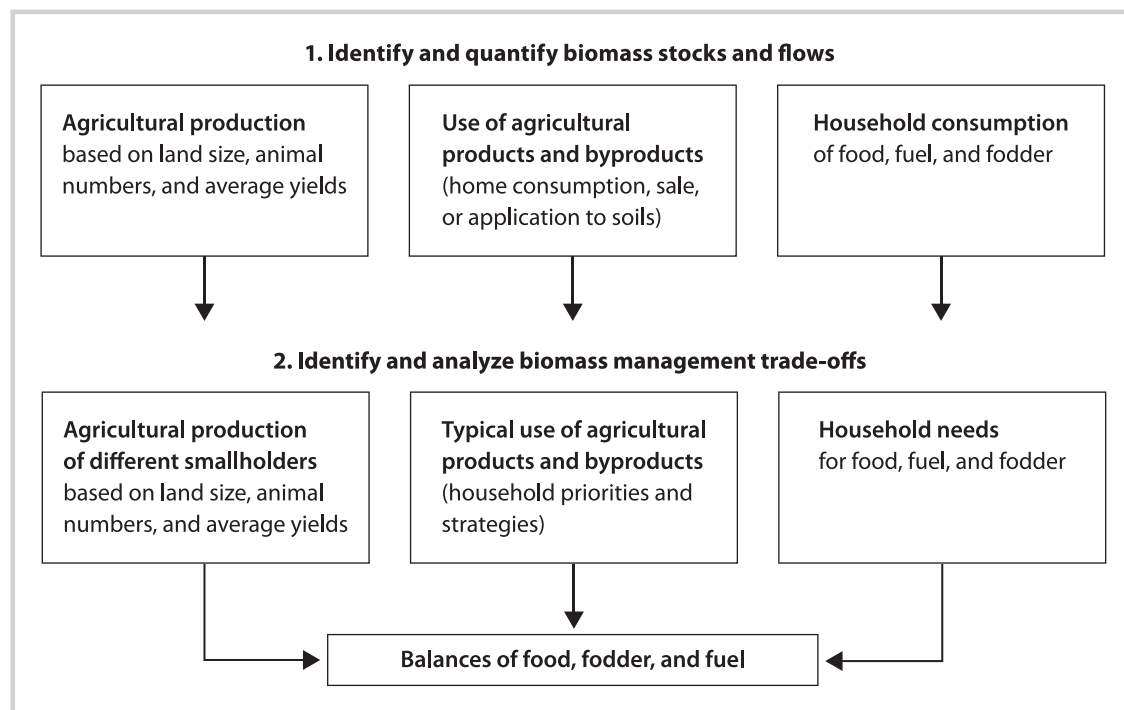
1. Identify and quantify biomass stocks and flows

Agricultural production based on land size, animal numbers, and average yields

Use of agricultural products and byproducts (home consumption, sale, or application to soils)

Household consumption of food, fuel, and fodder

2. Identify and analyze biomass management trade-offs

Agricultural production of different smallholders based on land size, animal numbers, and average yields

Typical use of agricultural products and byproducts (household priorities and strategies)

Household needs for food, fuel, and fodder

Balances of food, fodder, and fuel